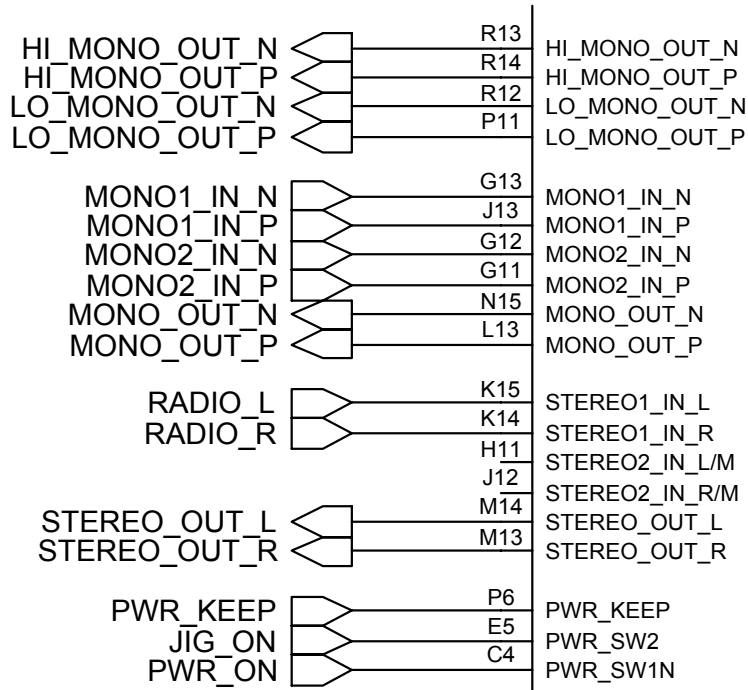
HI_MONO_OUT_N
HI_MONO_OUT_P
LO_MONO_OUT_N
LO_MONO_OUT_P

MONO1_IN_N
MONO1_IN_P
MONO2_IN_N
MONO2_IN_P
MONO_OUT_N
MONO_OUT_P

RADIO_L
RADIO_R

STEREO_OUT_L
STEREO_OUT_R

PWR_KEEP
JIG_ON
PWR_ON

R13
R14
R12
P11
G13
J13
G12
G11
N15
L13
K15
K14
H11
J12
M14
M13
P6
E5
C4

HI_MONO_OUT_N
HI_MONO_OUT_P
LO_MONO_OUT_N
LO_MONO_OUT_P

MONO1_IN_N
MONO1_IN_P
MONO2_IN_N
MONO2_IN_P
MONO_OUT_N
MONO_OUT_P

STEREO1_IN_L
STEREO1_IN_R
STEREO2_IN_L/M
STEREO2_IN_R/M
STEREO_OUT_L
STEREO_OUT_R

PWR_KEEP
PWR_SW2
PWR_SW1N